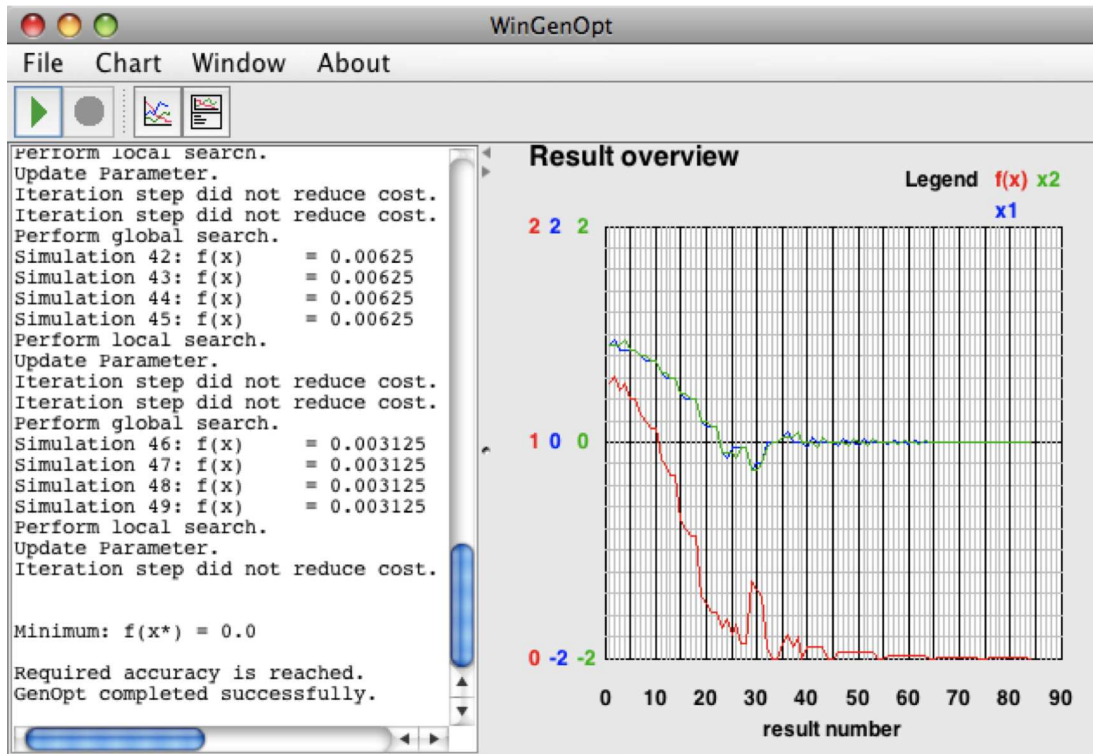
WinGenOpt

File Chart Window About

Perform local search.
Update Parameter.
Iteration step did not reduce cost.
Iteration step did not reduce cost.
Perform global search.
Simulation 42: f(x) = 0.00625
Simulation 43: f(x) = 0.00625
Simulation 44: f(x) = 0.00625
Simulation 45: f(x) = 0.00625
Perform local search.
Update Parameter.
Iteration step did not reduce cost.
Iteration step did not reduce cost.
Perform global search.
Simulation 46: f(x) = 0.003125
Simulation 47: f(x) = 0.003125
Simulation 48: f(x) = 0.003125
Simulation 49: f(x) = 0.003125
Perform local search.
Update Parameter.
Iteration step did not reduce cost.

Minimum: f(x*) = 0.0

Required accuracy is reached.
GenOpt completed successfully.

Result overview

Legend f(x) x2
x1

2 2 2
1 0 0
0 -2 -2

0 10 20 30 40 50 60 70 80 90
result number